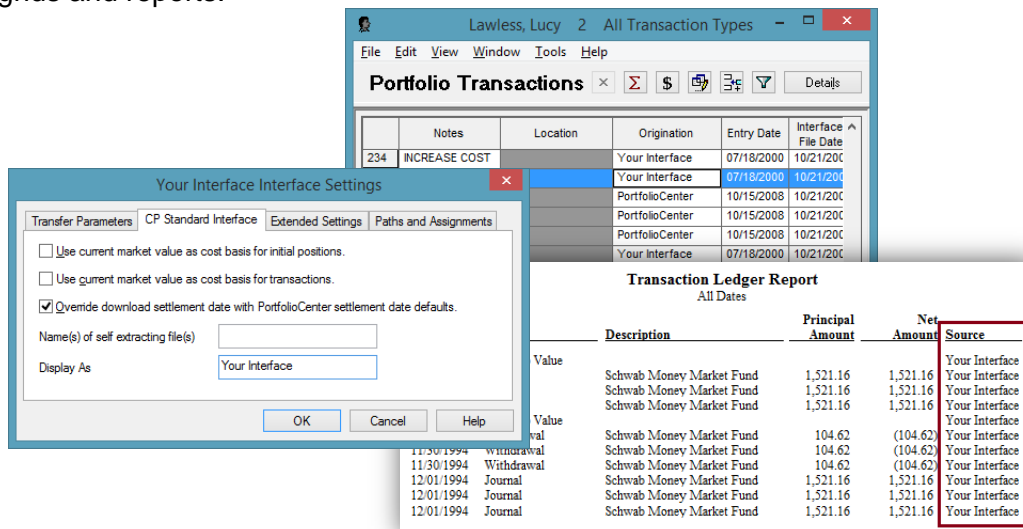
ngrids and reports.

Lawless, Lucy 2 All Transaction Types

File Edit View Window Tools Help

Portfolio Transactions

Details

| | Notes | Location | Origination | Entry Date | Interface File Date |
|---|---|---|---|---|---|
| 234 | INCREASE COST | | Your Interface | 07/18/2000 | 10/21/200 |
| | | | Your Interface | 07/18/2000 | 10/21/200 |
| | | | PortfolioCenter | 10/15/2008 | 10/21/200 |
| | | | PortfolioCenter | 10/15/2008 | 10/21/200 |
| | | | PortfolioCenter | 10/15/2008 | 10/21/200 |
| | | | Your Interface | 07/18/2000 | 10/21/200 |

Your Interface Interface Settings

Transfer Parameters | CP Standard Interface | Extended Settings | Paths and Assignments

Use current market value as cost basis for initial positions.

Use current market value as cost basis for transactions.

Override download settlement date with PortfolioCenter settlement date defaults.

Name(s) of self extracting file(s)

Display As Your Interface

OK Cancel Help

Transaction Ledger Report
All Dates

| | Description | Principal Amount | Net Amount | Source |
|---|---|---|---|---|
| Value | | | | Your Interface |
| | Schwab Money Market Fund | 1,521.16 | 1,521.16 | Your Interface |
| | Schwab Money Market Fund | 1,521.16 | 1,521.16 | Your Interface |
| | Schwab Money Market Fund | 1,521.16 | 1,521.16 | Your Interface |
| Value | | | | Your Interface |
| awal | Schwab Money Market Fund | 104.62 | (104.62) | Your Interface |
| 11/30/1994 Withdrawal | Schwab Money Market Fund | 104.62 | (104.62) | Your Interface |
| 11/30/1994 Withdrawal | Schwab Money Market Fund | 104.62 | (104.62) | Your Interface |
| 12/01/1994 Journal | Schwab Money Market Fund | 1,521.16 | 1,521.16 | Your Interface |
| 12/01/1994 Journal | Schwab Money Market Fund | 1,521.16 | 1,521.16 | Your Interface |
| 12/01/1994 Journal | Schwab Money Market Fund | 1,521.16 | 1,521.16 | Your Interface |